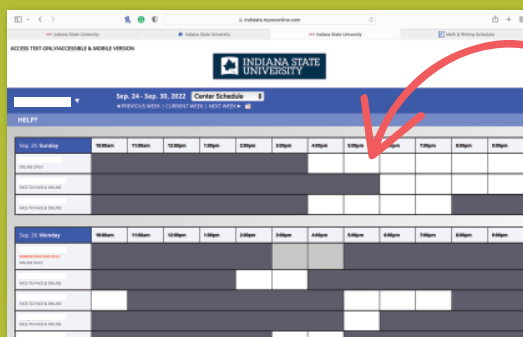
indstate.mywconline.com

Indiana State University | Indiana State University | Indiana State University | Math & Writing Schedules

ACCESS TEXT-ONLY/ACCESSIBLE & MOBILE VERSION

INDIANA STATE UNIVERSITY

Sep. 24 - Sep. 30, 2022 Center Schedule
◄ PREVIOUS WEEK | CURRENT WEEK | NEXT WEEK ►

HELP?

| Sep. 25: Sunday | 10:00am | 11:00am | 12:00pm | 1:00pm | 2:00pm | 3:00pm | 4:00pm | 5:00pm | 6:00pm | 7:00pm | 8:00pm | 9:00pm |
|---|---|---|---|---|---|---|---|---|---|---|---|---|
| ONLINE ONLY | | | | | | | | | | | | |
| FACE-TO-FACE & ONLINE | | | | | | | | | | | | |
| FACE-TO-FACE & ONLINE | | | | | | | | | | | | |

| Sep. 26: Monday | 10:00am | 11:00am | 12:00pm | 1:00pm | 2:00pm | 3:00pm | 4:00pm | 5:00pm | 6:00pm | 7:00pm | 8:00pm | 9:00pm |
|---|---|---|---|---|---|---|---|---|---|---|---|---|
| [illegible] ONLINE ONLY | | | | | | | | | | | | |
| FACE-TO-FACE & ONLINE | | | | | | | | | | | | |
| FACE-TO-FACE & ONLINE | | | | | | | | | | | | |
| FACE-TO-FACE & ONLINE | | | | | | | | | | | | |